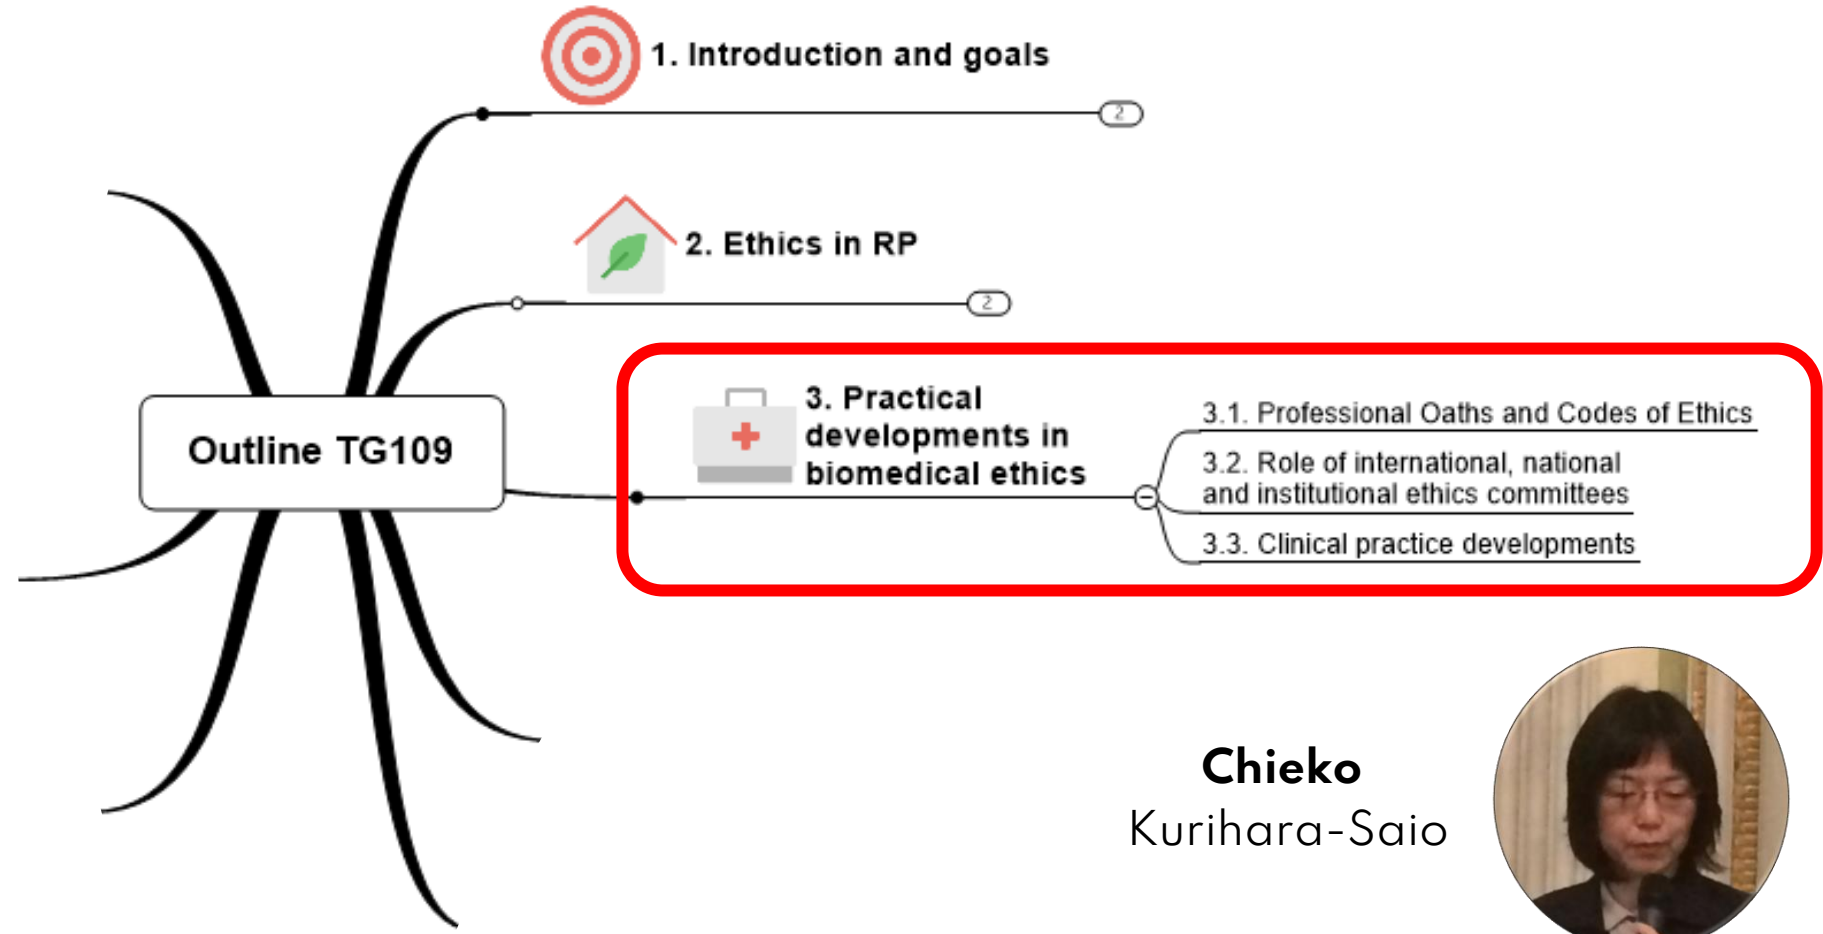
1. Introduction and goals

2

2. Ethics in RP

2

Outline TG109

3. Practical developments in biomedical ethics

3.1. Professional Oaths and Codes of Ethics

3.2. Role of international, national and institutional ethics committees

3.3. Clinical practice developments

Chieko
Kurihara-Saio